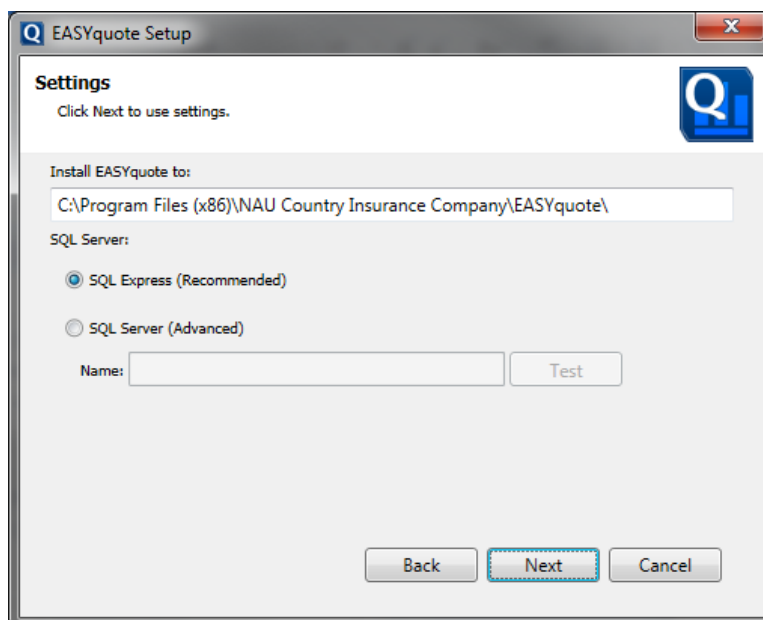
Q EASYquote Setup

x

Settings

Click Next to use settings.

Q

Install EASYquote to:

C:\Program Files (x86)\NAU Country Insurance Company\EASYquote\

SQL Server:

SQL Express (Recommended)

SQL Server (Advanced)

Name:

Test

Back

Next

Cancel